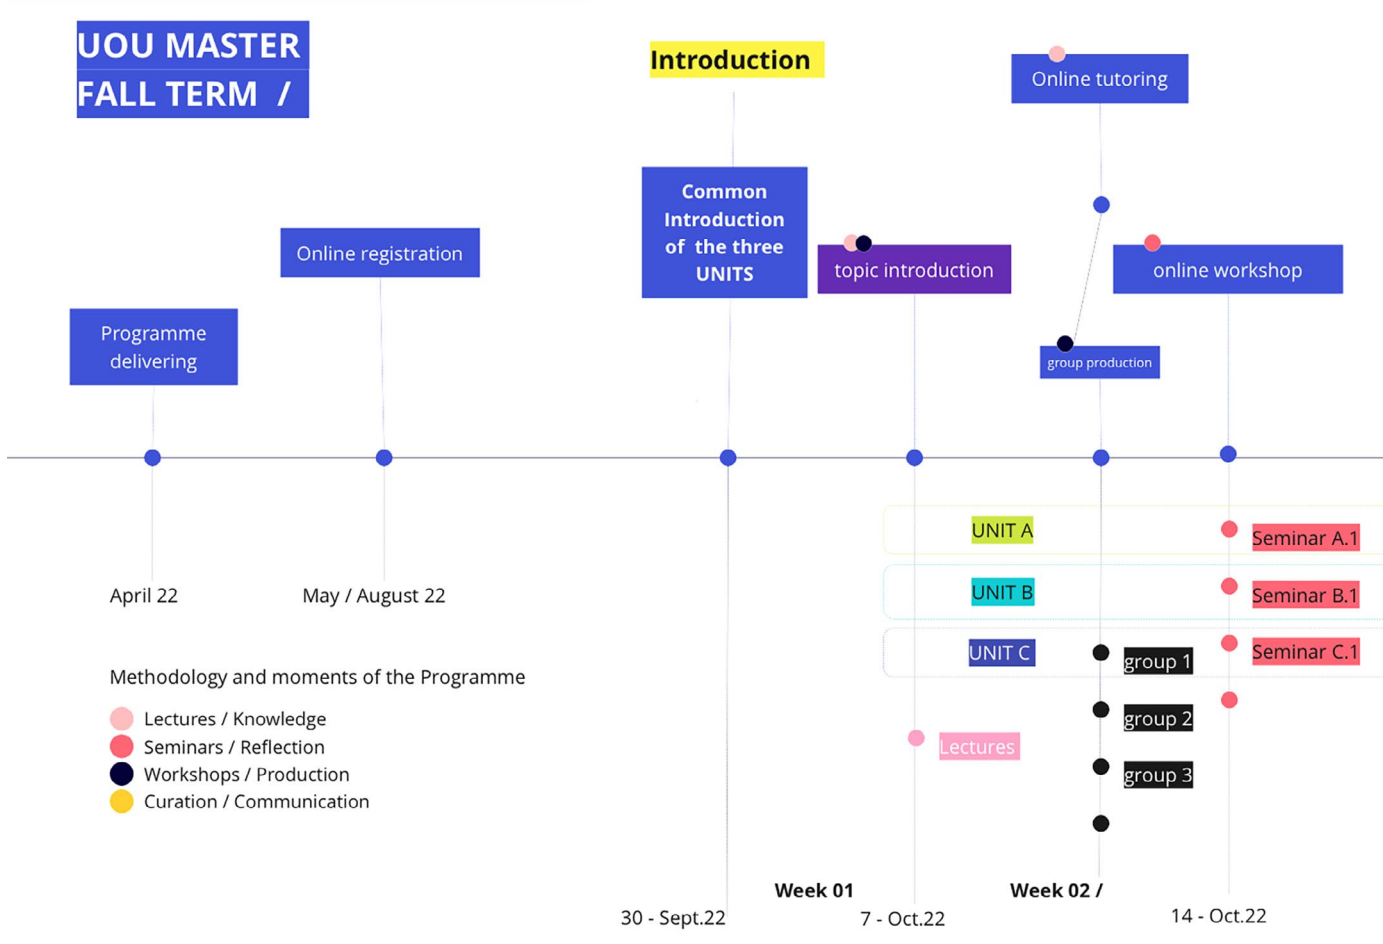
UOU MASTER
FALL TERM /

Introduction

Online tutoring

Common Introduction of the three UNITS

Online registration

topic introduction

online workshop

Programme delivering

group production

UNIT A

Seminar A.1

UNIT B

Seminar B.1

UNIT C

group 1

Seminar C.1

April 22

May / August 22

Methodology and moments of the Programme

Lectures / Knowledge
Seminars / Reflection
Workshops / Production
Curation / Communication

group 2

Lectures

group 3

Week 01

Week 02 /

30 - Sept.22

7 - Oct.22

14 - Oct.22